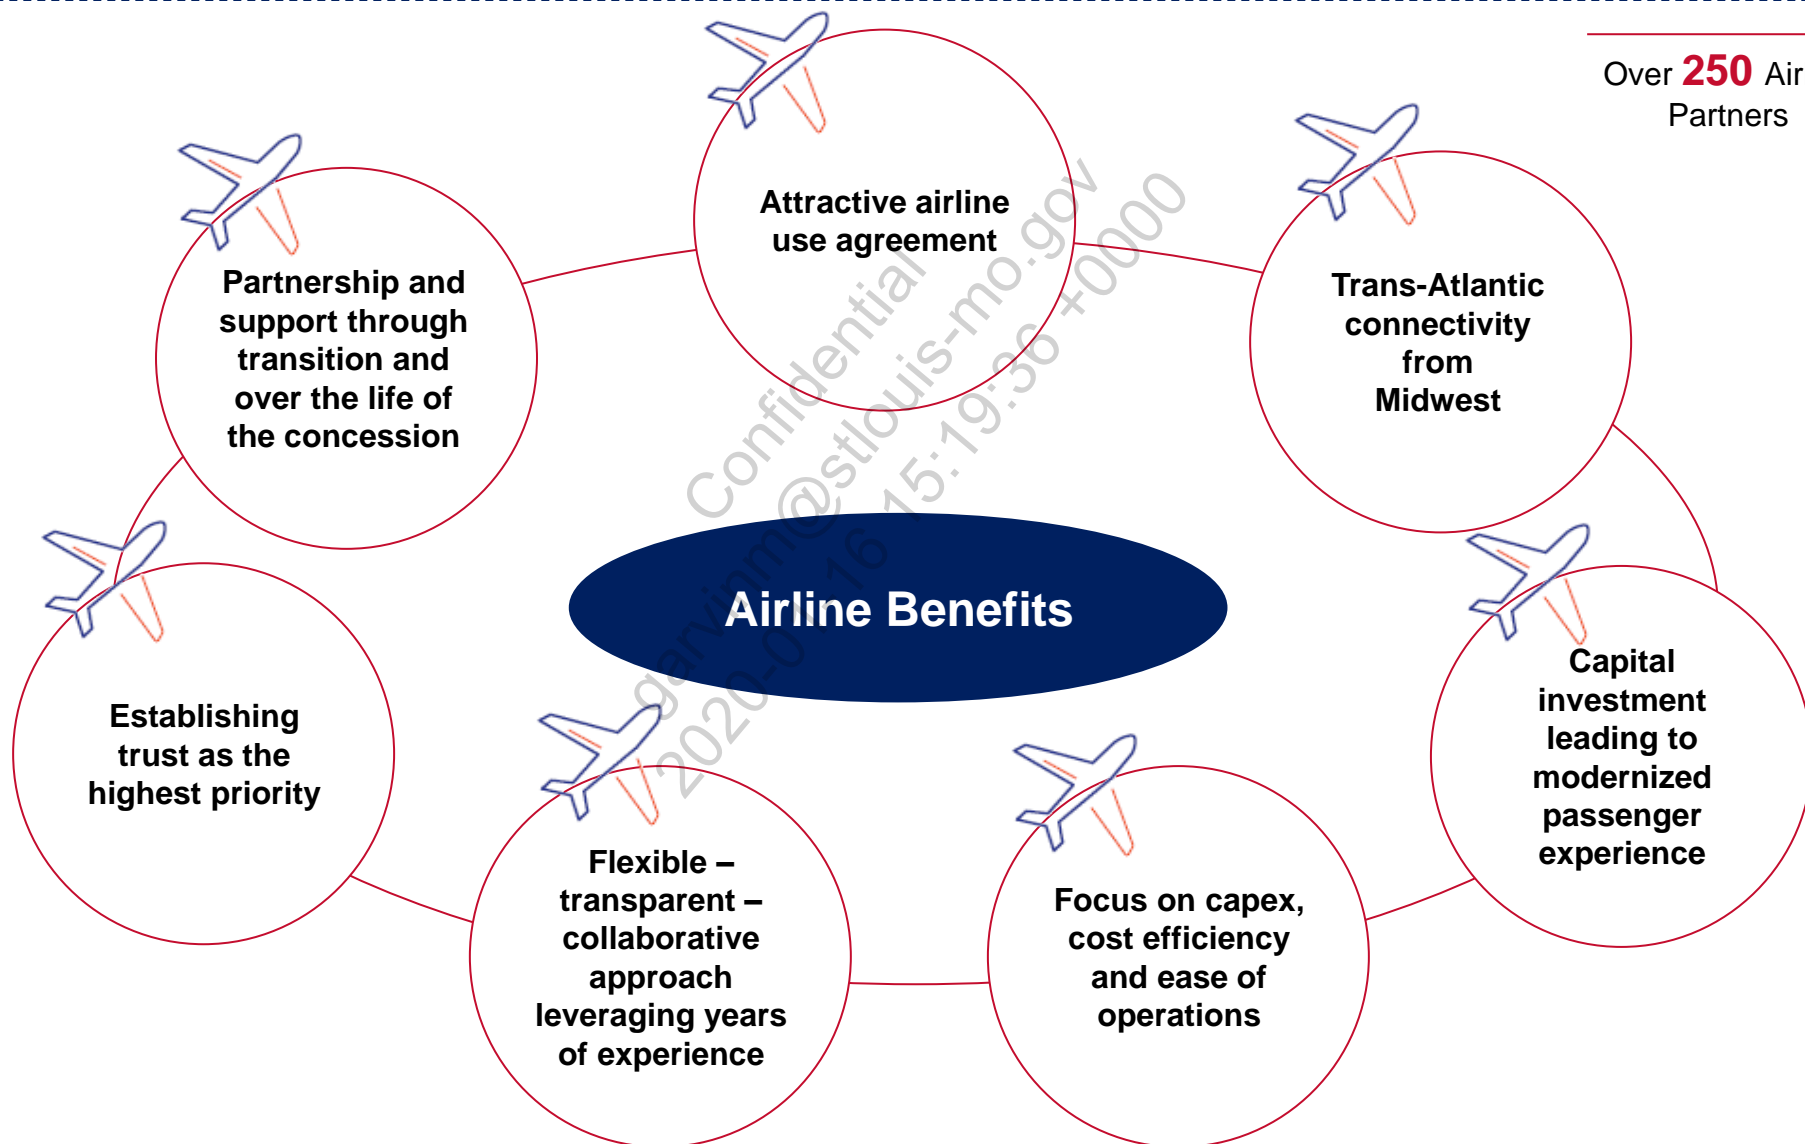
Over 250 Air Partners

Attractive airline use agreement

Partnership and support through transition and over the life of the concession

Trans-Atlantic connectivity from Midwest

Airline Benefits

Establishing trust as the highest priority

Capital investment leading to modernized passenger experience

Flexible – transparent – collaborative approach leveraging years of experience

Focus on capex, cost efficiency and ease of operations

Confidential
garvinm@stlouis-mo.gov
2020-01-16 15:19:36 +0000